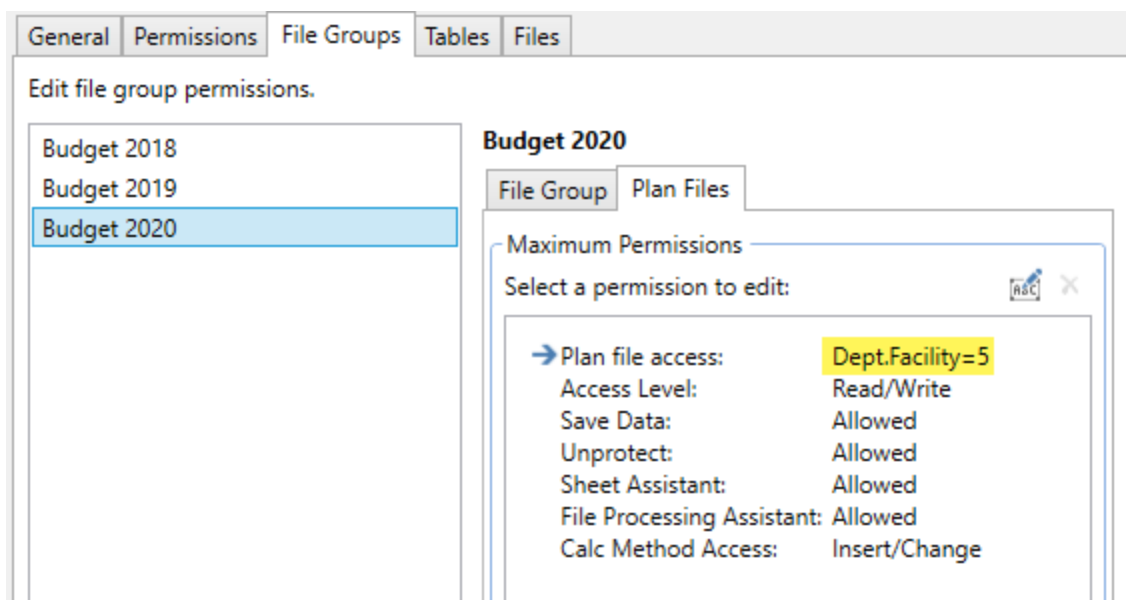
General | Permissions | File Groups | Tables | Files

Edit file group permissions.

Budget 2018
Budget 2019
Budget 2020

Budget 2020

File Group | Plan Files

Maximum Permissions

Select a permission to edit:

| | |
|---|---|
| Plan file access: | Dept.Facility=5 |
| Access Level: | Read/Write |
| Save Data: | Allowed |
| Unprotect: | Allowed |
| Sheet Assistant: | Allowed |
| File Processing Assistant: | Allowed |
| Calc Method Access: | Insert/Change |